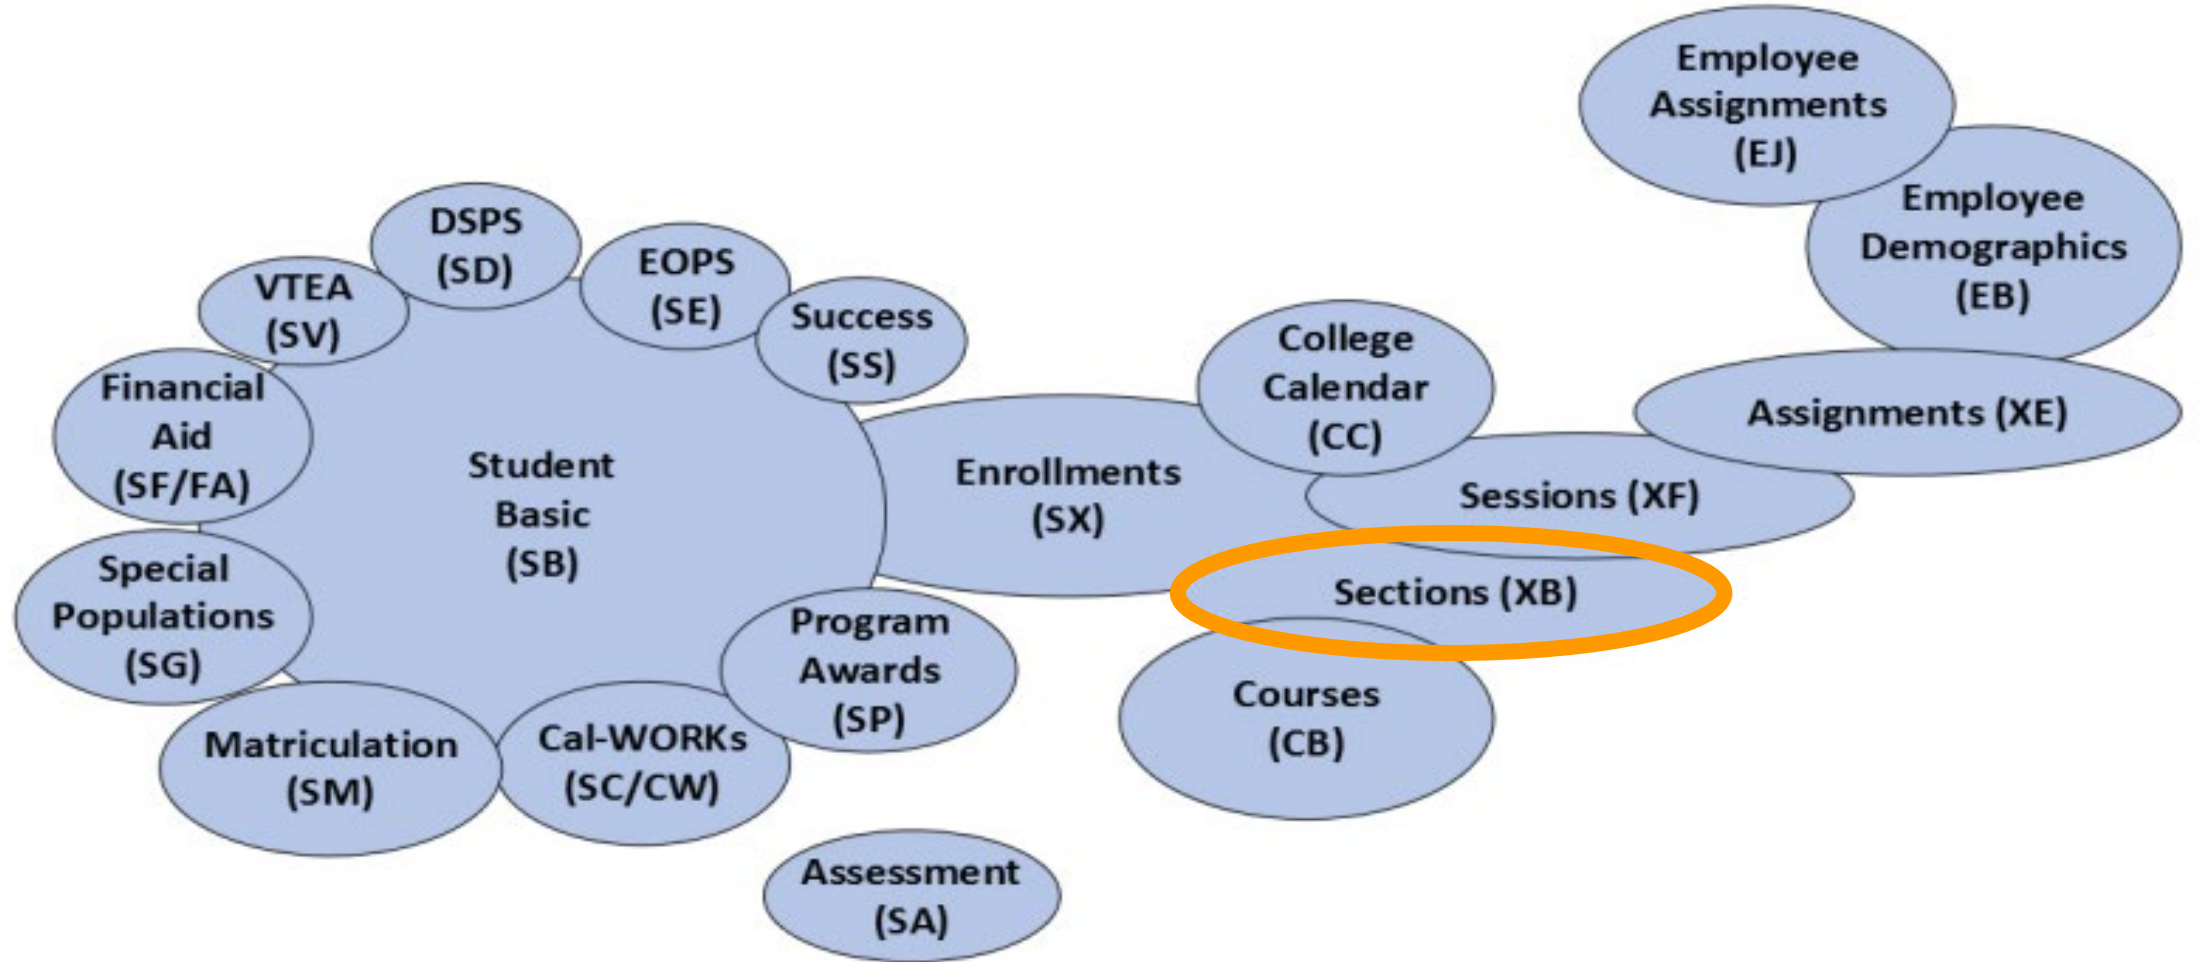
Employee Assignments (EJ)

Employee Demographics (EB)

DSPS (SD)

EOPS (SE)

VTEA (SV)

Success (SS)

College Calendar (CC)

Assignments (XE)

Financial Aid (SF/FA)

Student Basic (SB)

Enrollments (SX)

Sessions (XF)

Special Populations (SG)

Sections (XB)

Program Awards (SP)

Courses (CB)

Matriculation (SM)

Cal-WORKs (SC/CW)

Assessment (SA)